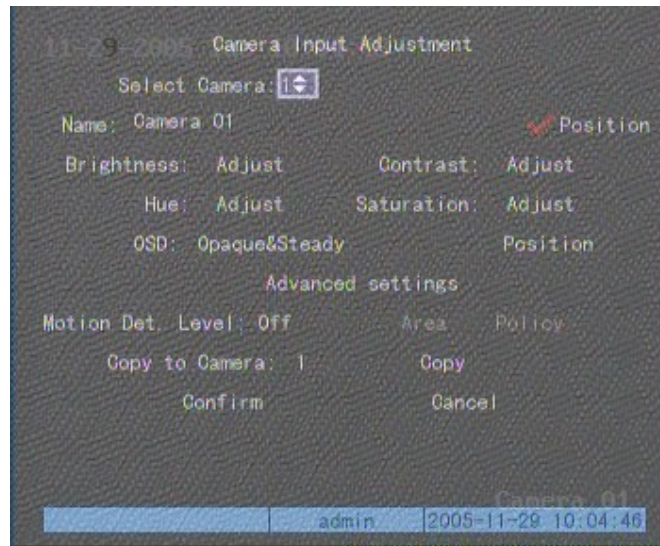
11-29-2005 Camera Input Adjustment

Select Camera: 1

Name: Camera 01 Position

Brightness: Adjust Contrast: Adjust

Hue: Adjust Saturation: Adjust

OSD: Opaque&Steady Position

Advanced settings

Motion Det. Level: Off Area Policy

Copy to Camera: 1 Copy

Confirm Cancel

Camera 01

admin 2005-11-29 10:04:46